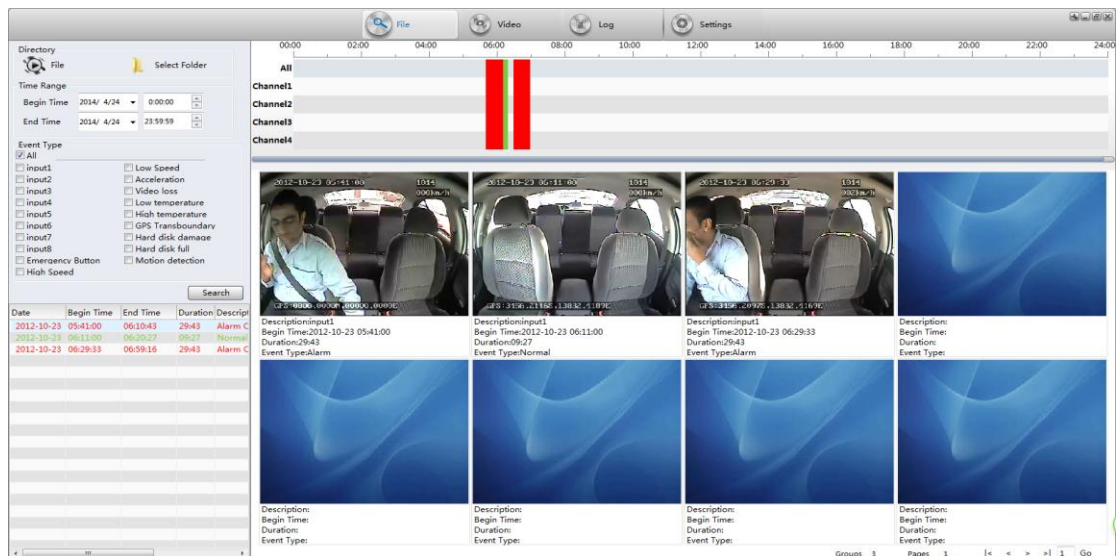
File Video Log Settings

Directory
File
Select Folder
Time Range
Begin Time 2014/ 4/24 0:00:00
End Time 2014/ 4/24 23:59:59
Event Type
All
input1
input2
input3
input4
input5
input6
input7
input8
Emergency Button
High Speed
Low Speed
Acceleration
Video loss
Low temperature
High temperature
GPS Transboundary
Hard disk damage
Hard disk full
Motion detection
Search

| Date | Begin Time | End Time | Duration | Descript |
|---|---|---|---|---|
| 2012-10-23 | 05:41:00 | 06:10:43 | 29:43 | Alarm C |
| 2012-10-23 | 06:11:00 | 06:20:27 | 09:27 | Normal |
| 2012-10-23 | 06:29:33 | 06:59:16 | 29:43 | Alarm C |

00:00 02:00 04:00 06:00 08:00 10:00 12:00 14:00 16:00 18:00 20:00 22:00 24:00
All
Channel1
Channel2
Channel3
Channel4

2012-10-23 05:41:03 1014 000km/h
GPS:0000.0000N,00000.0000E
Description:input1
Begin Time:2012-10-23 05:41:00
Duration:29:43
Event Type:Alarm

2012-10-23 06:11:00 1014 000km/h
GPS:3156.2116S,13832.5109E
Description:input1
Begin Time:2012-10-23 06:11:00
Duration:09:27
Event Type:Normal

2012-10-23 06:29:33 1014 000km/h
GPS:3156.2097S,13832.5169E
Description:input1
Begin Time:2012-10-23 06:29:33
Duration:29:43
Event Type:Alarm

Description:
Begin Time:
Duration:
Event Type:

Description:
Begin Time:
Duration:
Event Type:

Description:
Begin Time:
Duration:
Event Type:

Description:
Begin Time:
Duration:
Event Type:

Description:
Begin Time:
Duration:
Event Type:

Groups 3 Pages 1 |< < > >| 1 Go